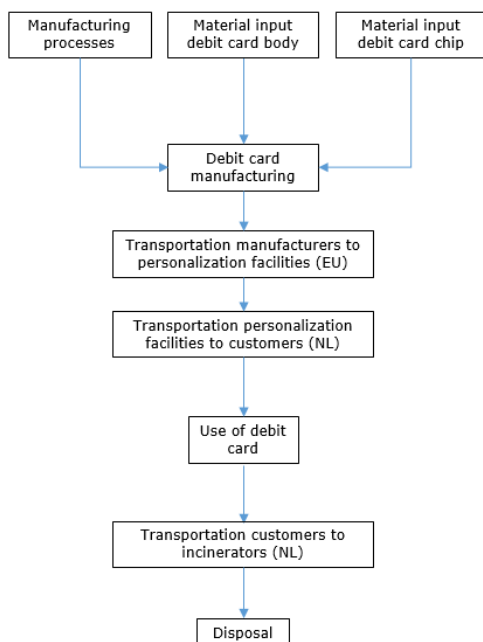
Manufacturing processes

Material input debit card body

Material input debit card chip

Debit card manufacturing

Transportation manufacturers to personalization facilities (EU)

Transportation personalization facilities to customers (NL)

Use of debit card

Transportation customers to incinerators (NL)

Disposal